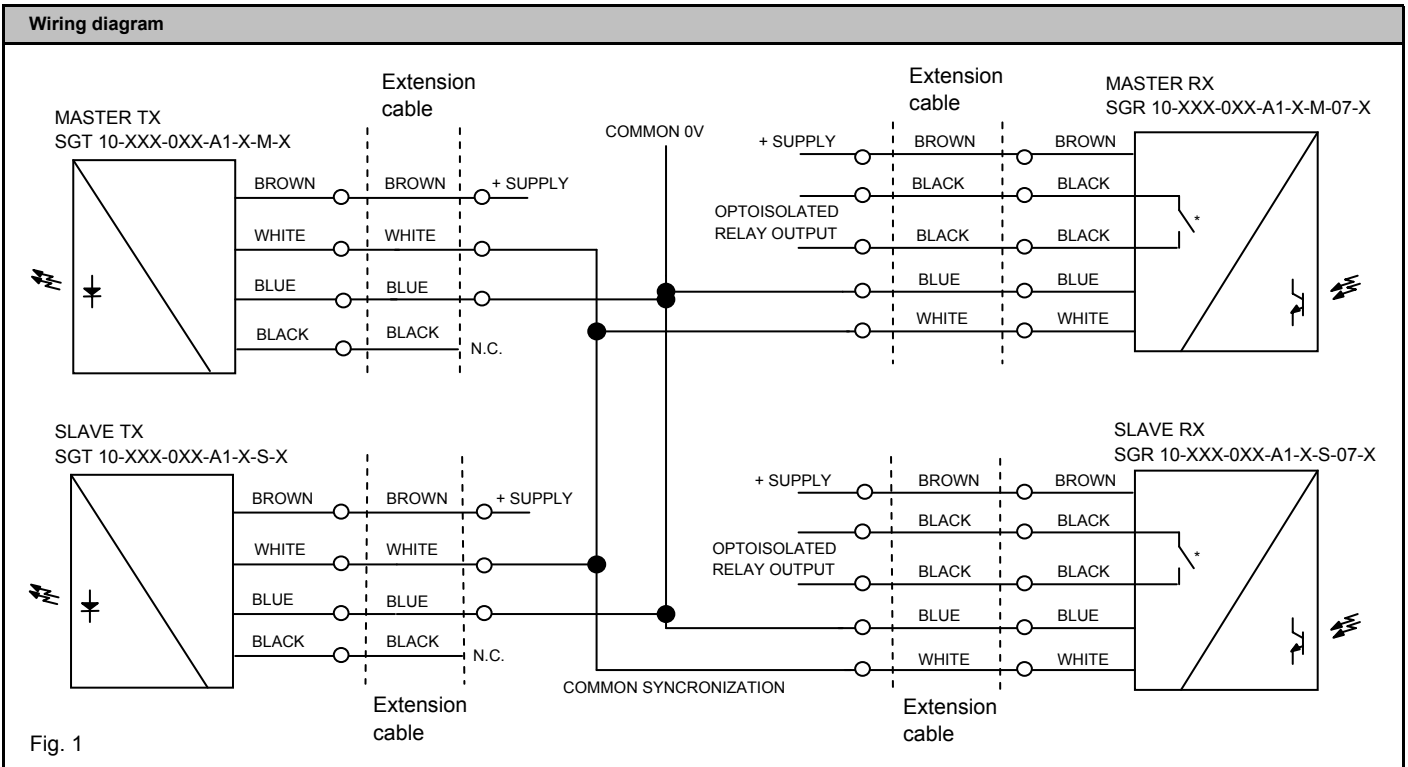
Wiring diagram

Extension cable

MASTER TX
SGT 10-XXX-0XX-A1-X-M-X

BROWN
BROWN
+ SUPPLY
WHITE
WHITE
BLUE
BLUE
BLACK
BLACK
N.C.

COMMON 0V

Extension cable

MASTER RX
SGR 10-XXX-0XX-A1-X-M-07-X

+ SUPPLY
BROWN
BROWN
BLACK
BLACK
OPTOISOLATED RELAY OUTPUT
BLACK
BLACK
*
BLUE
BLUE
WHITE
WHITE

SLAVE TX
SGT 10-XXX-0XX-A1-X-S-X

BROWN
BROWN
+ SUPPLY
WHITE
WHITE
BLUE
BLUE
BLACK
BLACK
N.C.

SLAVE RX
SGR 10-XXX-0XX-A1-X-S-07-X

+ SUPPLY
BROWN
BROWN
BLACK
BLACK
OPTOISOLATED RELAY OUTPUT
BLACK
BLACK
*
BLUE
BLUE
WHITE
WHITE

COMMON SYNCRONIZATION

Extension cable

Extension cable

Fig. 1